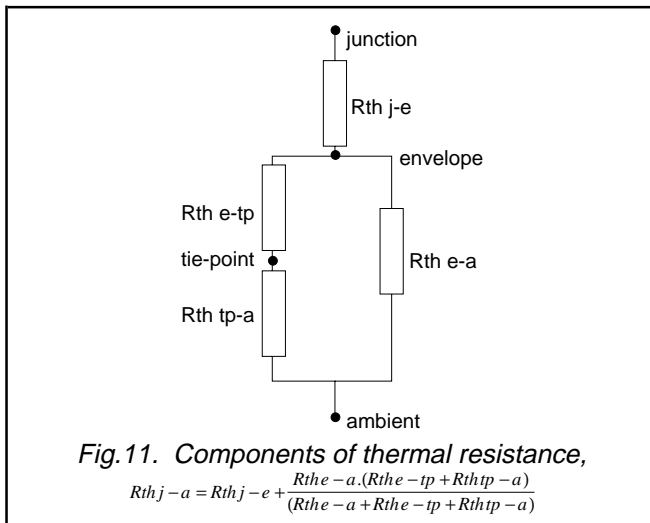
junction

Rth j-e

envelope

Rth e-tp

tie-point

Rth e-a

Rth tp-a

ambient

Fig.11. Components of thermal resistance,

$Rth j-a = Rth j-e + \frac{Rth e-a.(Rth e-tp + Rth tp-a)}{(Rth e-a + Rth e-tp + Rth tp-a)}$